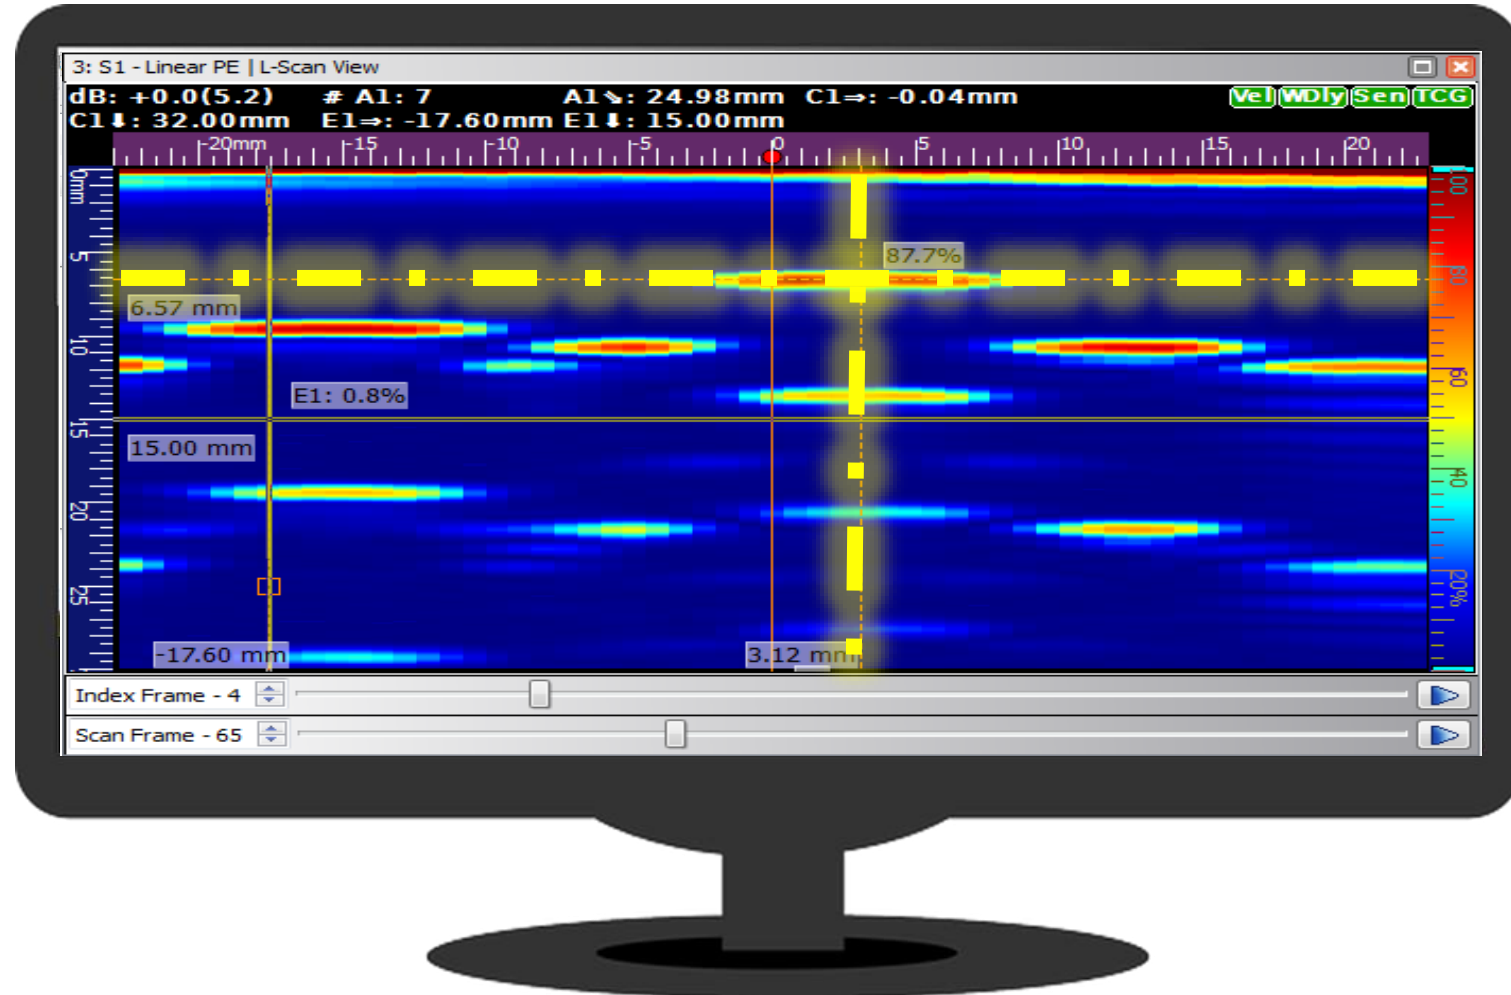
3: S1 - Linear PE | L-Scan View

dB: +0.0(5.2) # A1: 7 A1↘: 24.98mm C1⇒: -0.04mm
C1⬇: 32.00mm E1⇒: -17.60mm E1⬇: 15.00mm

Vel WDly Sen TCG

-20mm -15 -10 -5 0 5 10 15 20

0mm 5 10 15 20 25

100 80 60 40 20%

87.7%

6.57 mm

E1: 0.8%

15.00 mm

-17.60 mm

3.12 mm

Index Frame - 4

Scan Frame - 65